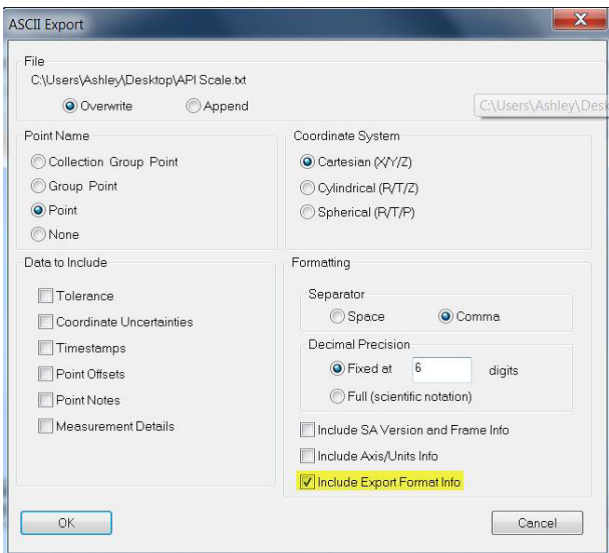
ASCII Export

File
C:\Users\Ashley\Desktop\API Scale.txt
Overwrite
Append
C:\Users\Ashley\Desk

Point Name
Collection Group Point
Group Point
Point
None

Coordinate System
Cartesian (X/Y/Z)
Cylindrical (R/T/Z)
Spherical (R/T/P)

Data to Include
Tolerance
Coordinate Uncertainties
Timestamps
Point Offsets
Point Notes
Measurement Details

Formatting
Separator
Space
Comma
Decimal Precision
Fixed at 6 digits
Full (scientific notation)
Include SA Version and Frame Info
Include Axis/Units Info
Include Export Format Info

OK
Cancel